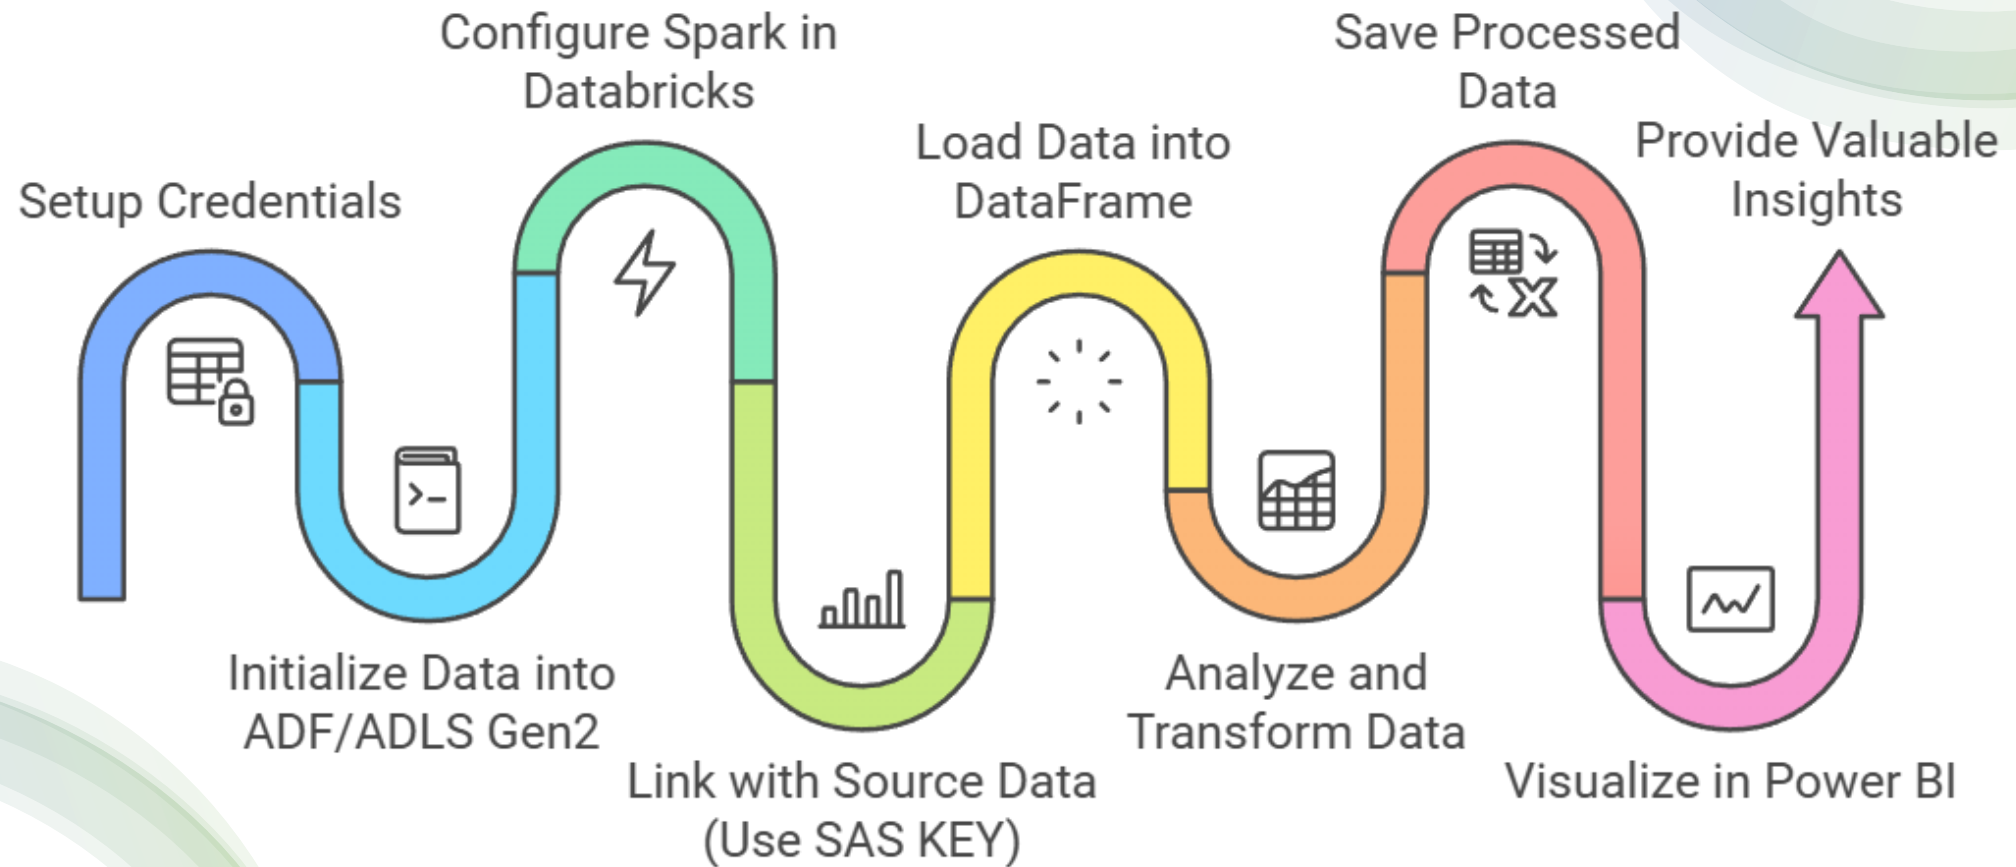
Setup Credentials

Initialize Data into ADF/ADLS Gen2

Configure Spark in Databricks

Link with Source Data (Use SAS KEY)

Load Data into DataFrame

Analyze and Transform Data

Save Processed Data

Visualize in Power BI

Provide Valuable Insights